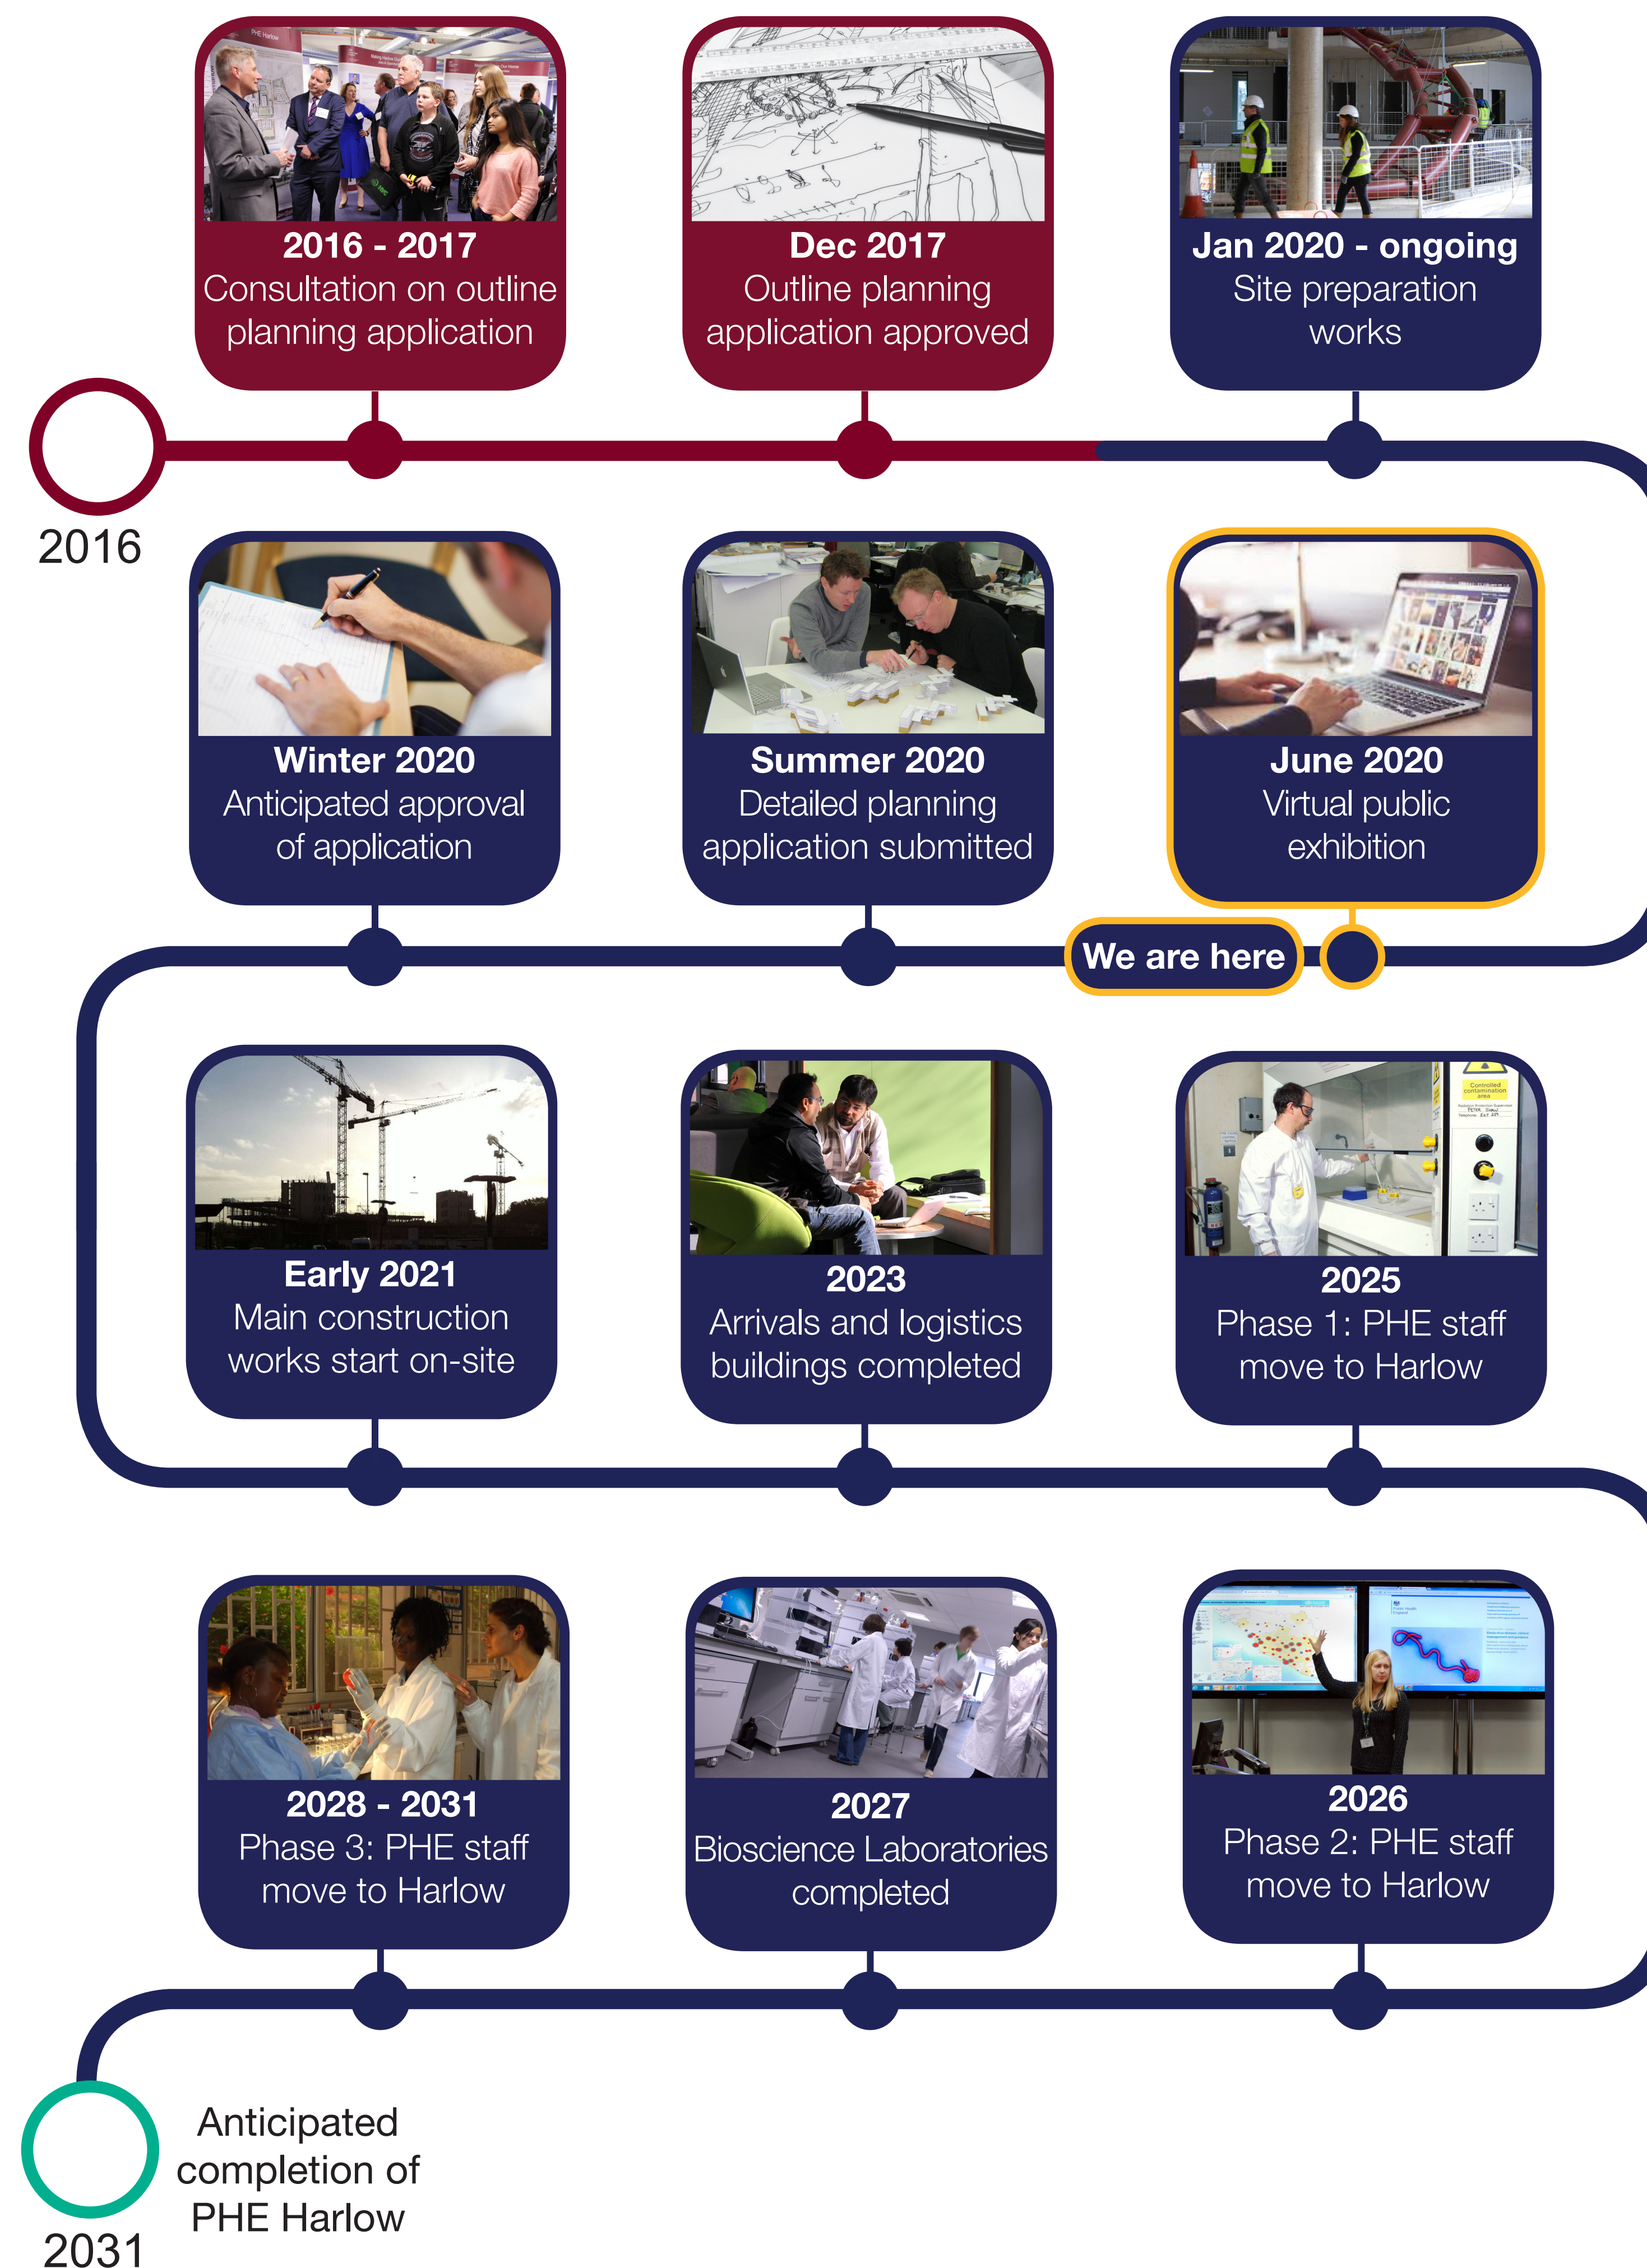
2016 - 2017
Consultation on outline planning application

Dec 2017
Outline planning application approved

Jan 2020 - ongoing
Site preparation works

2016

Winter 2020
Anticipated approval of application

Summer 2020
Detailed planning application submitted

June 2020
Virtual public exhibition

We are here

Early 2021
Main construction works start on-site

2023
Arrivals and logistics buildings completed

2025
Phase 1: PHE staff move to Harlow

2028 - 2031
Phase 3: PHE staff move to Harlow

2027
Bioscience Laboratories completed

2026
Phase 2: PHE staff move to Harlow

Anticipated completion of PHE Harlow

2031